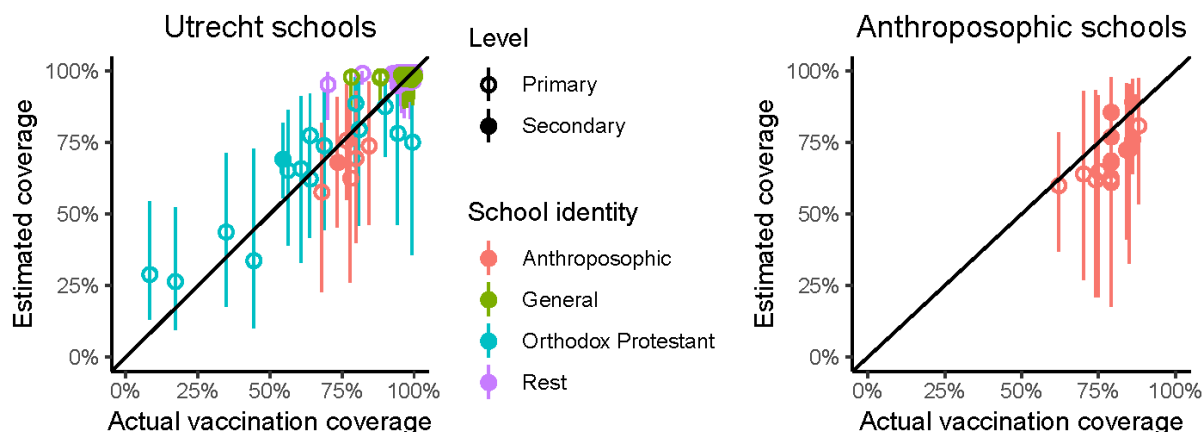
Utrecht schools

Estimated coverage

100%
75%
50%
25%
0%

0% 25% 50% 75% 100%

Actual vaccination coverage

Level

Primary

Secondary

School identity

Anthroposophic

General

Orthodox Protestant

Rest

Anthroposophic schools

Estimated coverage

100%
75%
50%
25%
0%

0% 25% 50% 75% 100%

Actual vaccination coverage